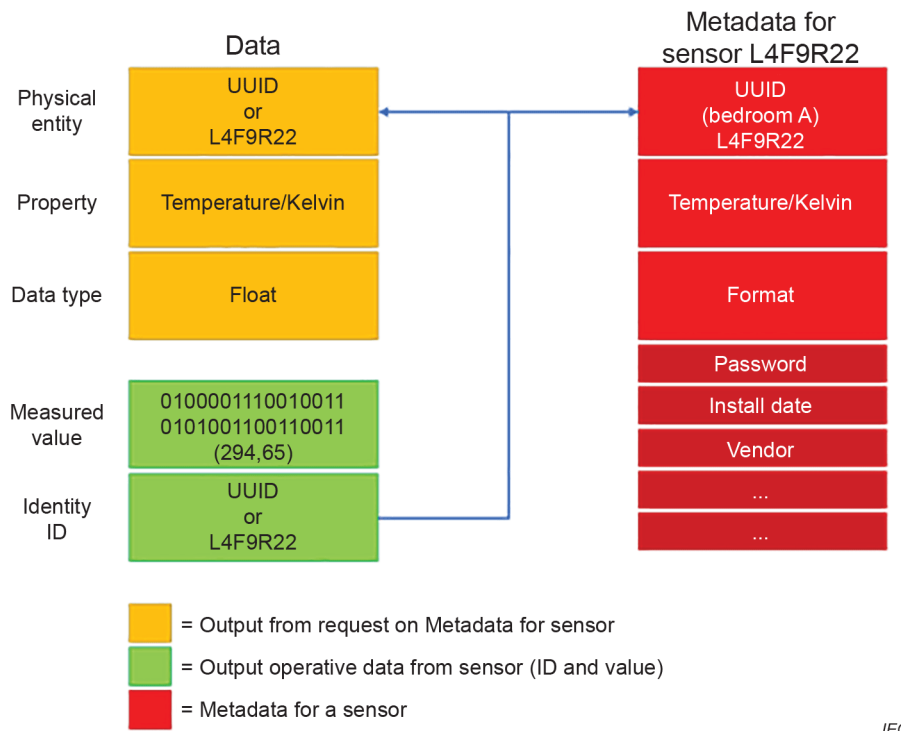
Data

Metadata for sensor L4F9R22

Physical entity

UUID or L4F9R22

UUID (bedroom A) L4F9R22

Property

Temperature/Kelvin

Temperature/Kelvin

Data type

Float

Format

Password

Install date

Vendor

...

...

Measured value

0100001110010011 0101001100110011 (294,65)

Identity ID

UUID or L4F9R22

= Output from request on Metadata for sensor

= Output operative data from sensor (ID and value)

= Metadata for a sensor

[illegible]